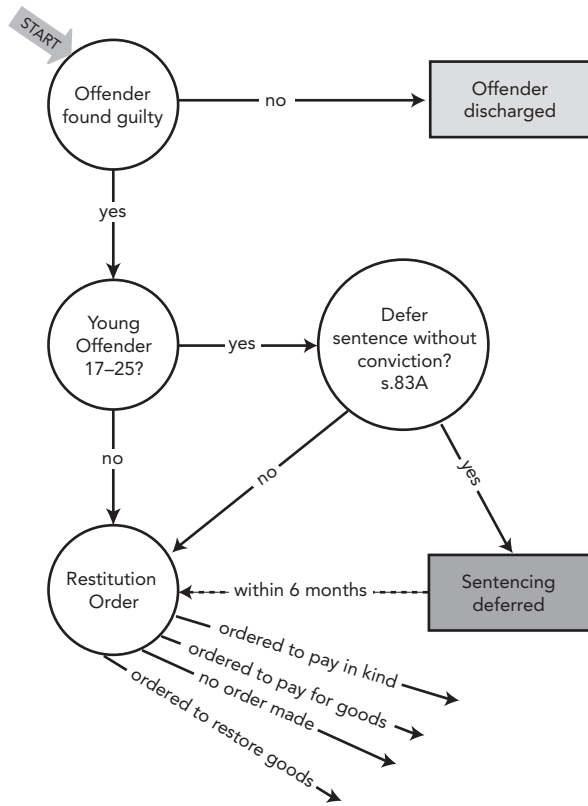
START

Offender found guilty

no

Offender discharged

yes

Young Offender 17–25?

yes

Defer sentence without conviction? s.83A

no

no

yes

Restitution Order

within 6 months

Sentencing deferred

ordered to pay in kind

ordered to pay for goods

no order made

ordered to restore goods